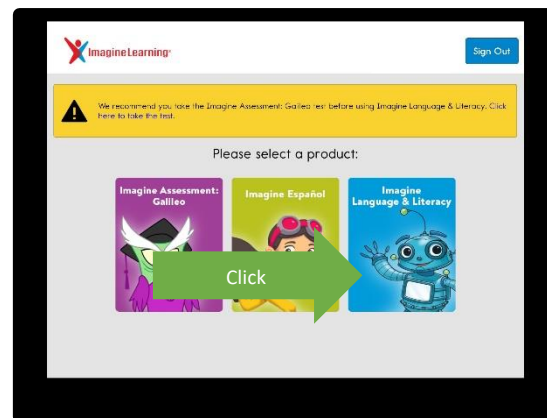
ImagineLearning

Sign Out

We recommend you take the Imagine Assessment: Galileo test before using Imagine Language & Literacy. Click here to take the test.

Please select a product:

Imagine Assessment: Galileo

Imagine Español

Imagine Language & Literacy

Click